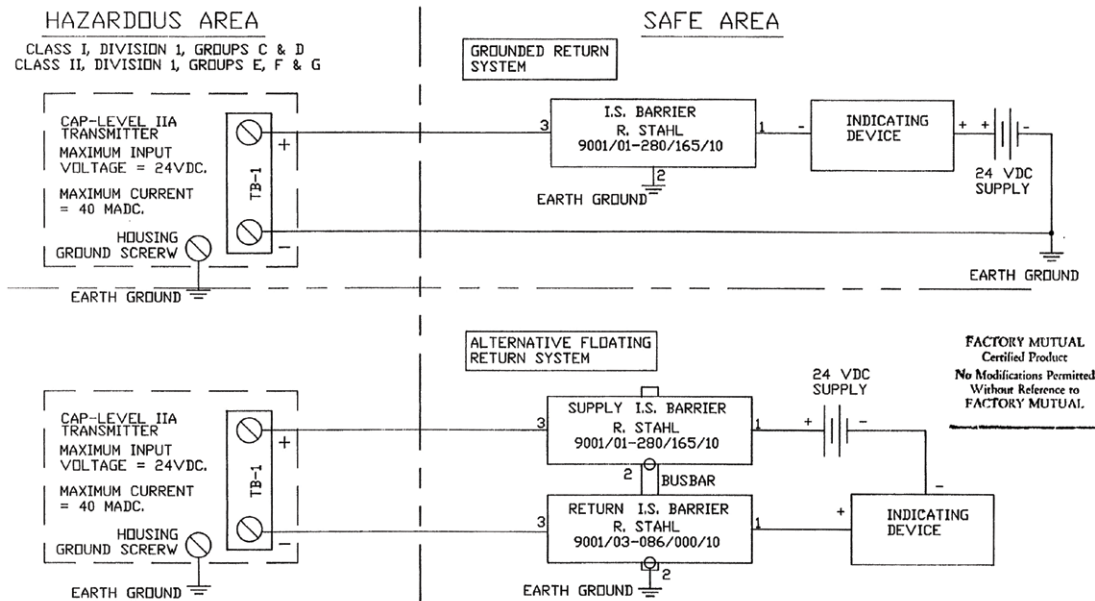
HAZARDOUS AREA

CLASS I, DIVISION 1, GROUPS C & D
CLASS II, DIVISION 1, GROUPS E, F & G

SAFE AREA

GROUNDED RETURN SYSTEM

CAP-LEVEL IIA TRANSMITTER
MAXIMUM INPUT VOLTAGE = 24VDC.
MAXIMUM CURRENT = 40 MADC.

TB-1

+

−

HOUSING GROUND SCRERW

EARTH GROUND

3

I.S. BARRIER
R. STAHL
9001/01-280/165/10

1

2

EARTH GROUND

-

INDICATING DEVICE

+

+

-

24 VDC SUPPLY

EARTH GROUND

ALTERNATIVE FLOATING RETURN SYSTEM

CAP-LEVEL IIA TRANSMITTER
MAXIMUM INPUT VOLTAGE = 24VDC.
MAXIMUM CURRENT = 40 MADC.

TB-1

+

−

HOUSING GROUND SCRERW

EARTH GROUND

3

SUPPLY I.S. BARRIER
R. STAHL
9001/01-280/165/10

1

2

BUSBAR

3

RETURN I.S. BARRIER
R. STAHL
9001/03-086/000/10

1

2

EARTH GROUND

24 VDC SUPPLY

+

-

-

+

INDICATING DEVICE

FACTORY MUTUAL
Certified Product
No Modifications Permitted
Without Reference to
FACTORY MUTUAL